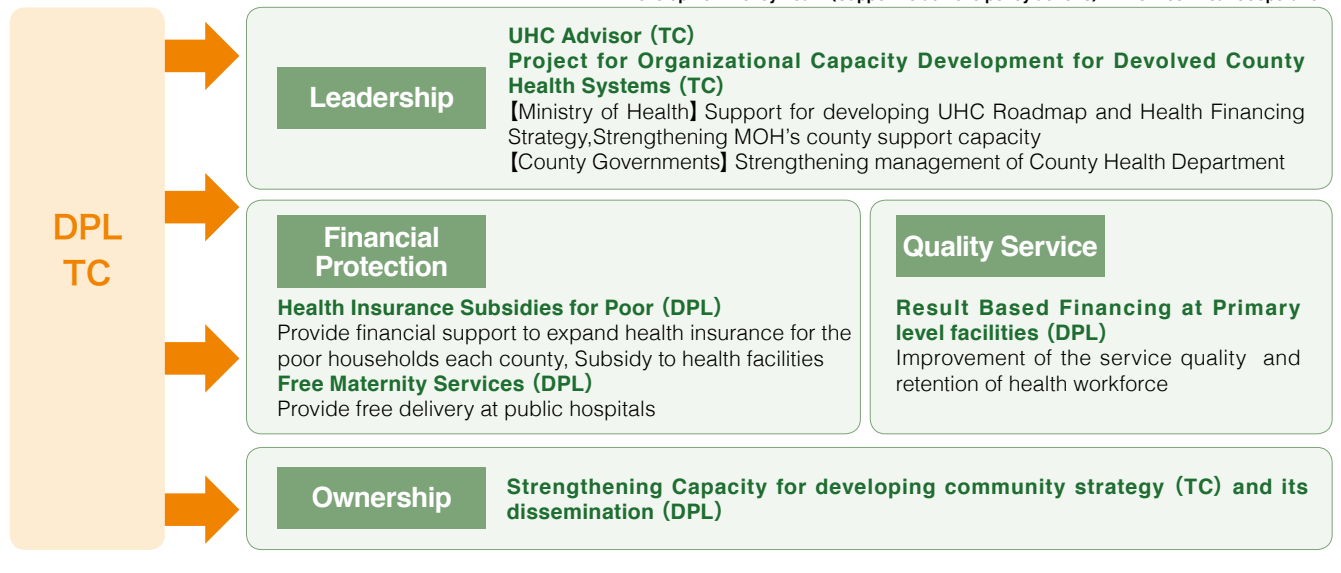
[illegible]

DPL
TC

Leadership

UHC Advisor（TC）
Project for Organizational Capacity Development for Devolved County Health Systems（TC）
【Ministry of Health】Support for developing UHC Roadmap and Health Financing Strategy,Strengthening MOH's county support capacity
【County Governments】Strengthening management of County Health Department

Financial Protection

Health Insurance Subsidies for Poor（DPL）
Provide financial support to expand health insurance for the poor households each county, Subsidy to health facilities
Free Maternity Services（DPL）
Provide free delivery at public hospitals

Quality Service

Result Based Financing at Primary level facilities（DPL）
Improvement of the service quality and retention of health workforce

Ownership

Strengthening Capacity for developing community strategy（TC）and its dissemination（DPL）